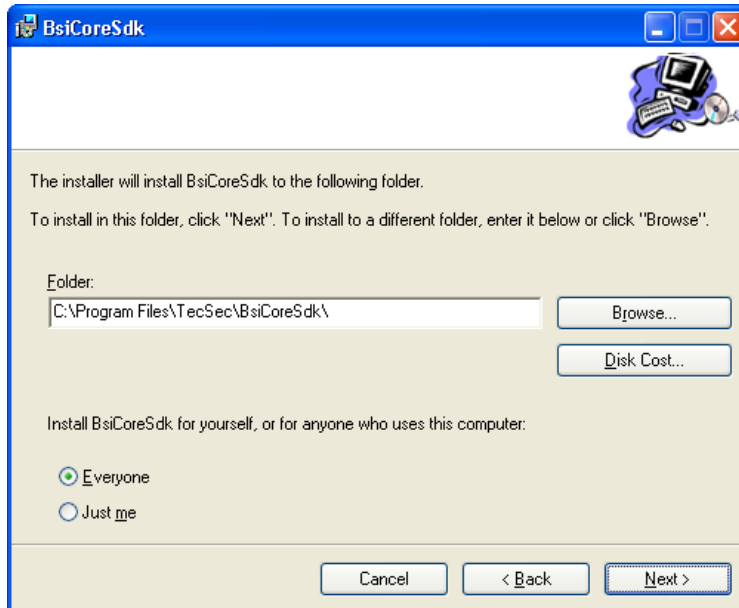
BsiCoreSdk

The installer will install BsiCoreSdk to the following folder.

To install in this folder, click "Next". To install to a different folder, enter it below or click "Browse".

Folder:

C:\Program Files\TecSec\BsiCoreSdk\

Browse...

Disk Cost...

Install BsiCoreSdk for yourself, or for anyone who uses this computer:

Everyone

Just me

Cancel

< Back

Next >